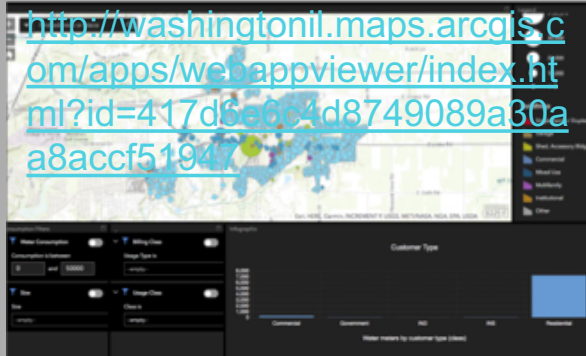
http://washingtonil.maps.arcgis.com/apps/webappviewer/index.html?id=417d6e6c4d8749089a30aa8accf51947

Commercial
Mixed Use
Multifamily
Institutional
Other

Esri, HERE, Garmin, INCREMENT P, USGS, METI/NASA, NGA, EPA, USDA

Water Consumption
Consumption is between
0
and
10000

Billing Class
Usage Type is
<empty>

Size
Size
<empty>

Usage Class
Class is
<empty>

Infographic
Customer Type

Commercial
Government
Residential

Water meters by customer type (class)